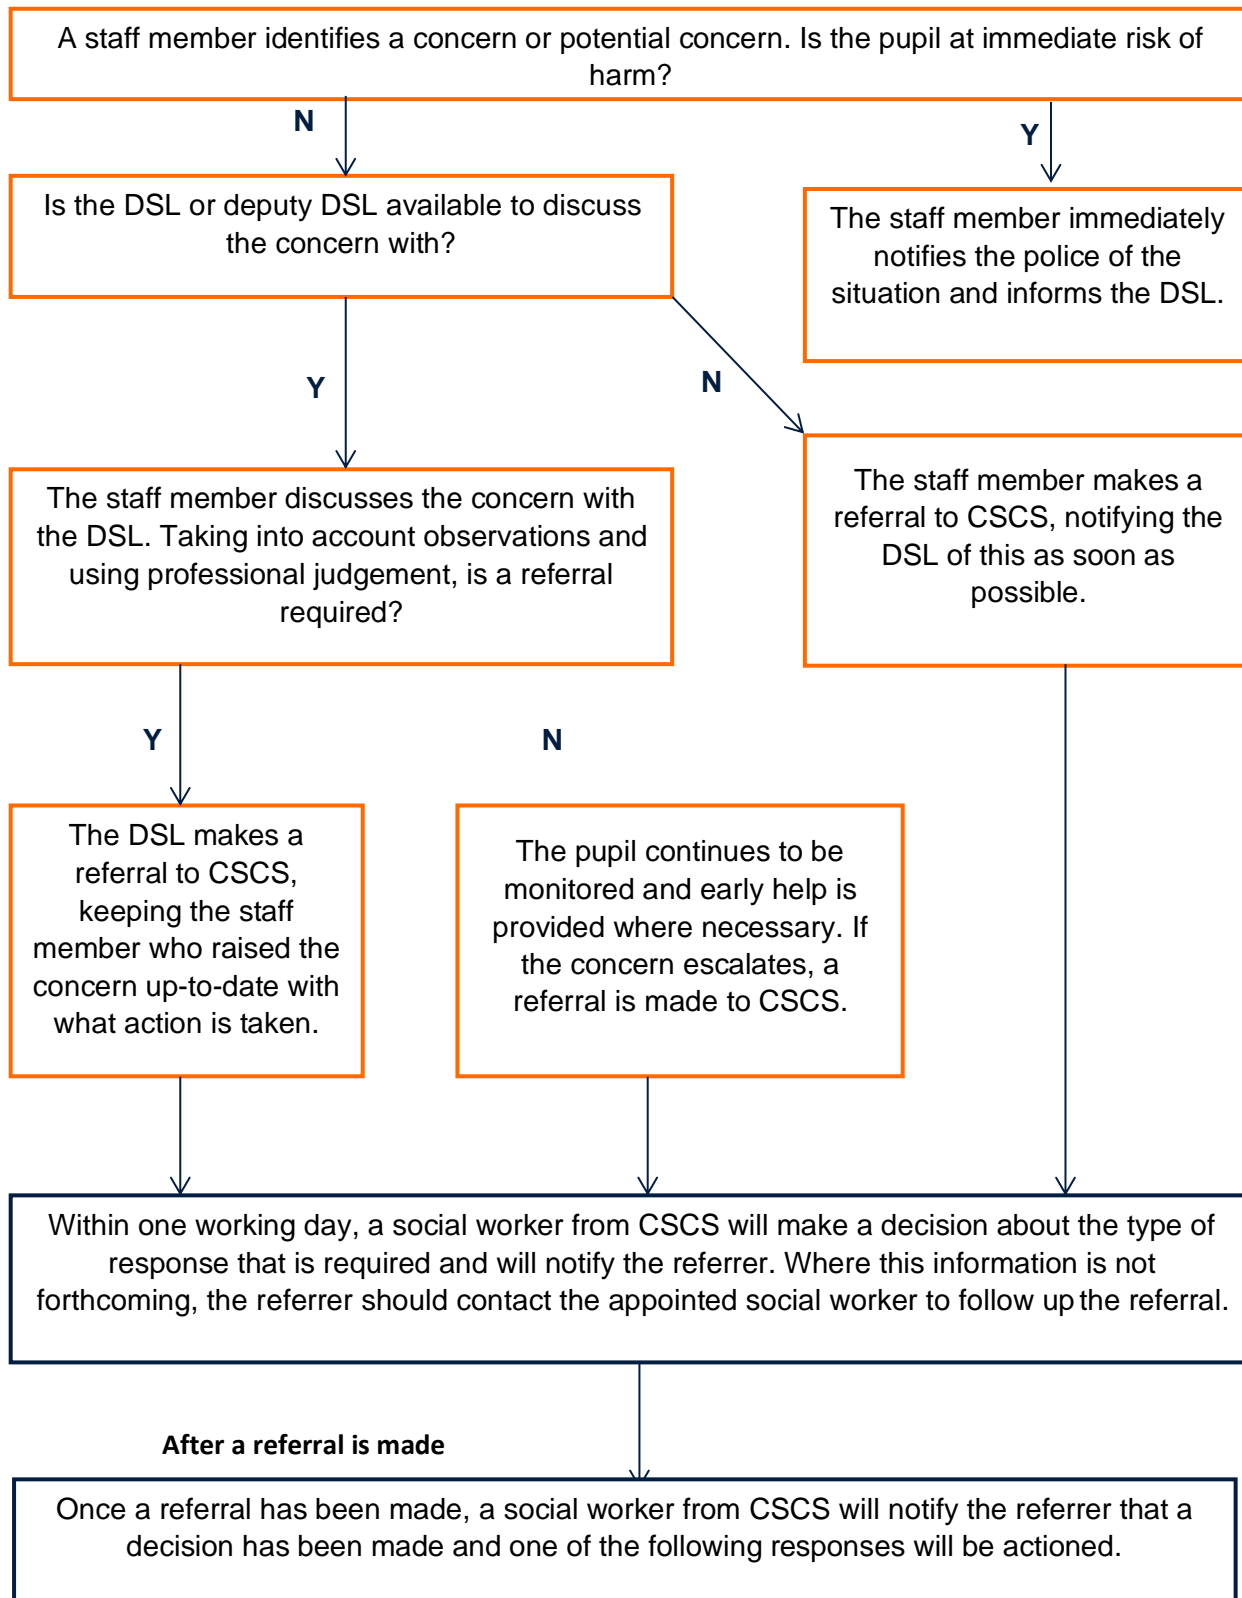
A staff member identifies a concern or potential concern. Is the pupil at immediate risk of harm?

N

Y

Is the DSL or deputy DSL available to discuss the concern with?

The staff member immediately notifies the police of the situation and informs the DSL.

Y

N

The staff member discusses the concern with the DSL. Taking into account observations and using professional judgement, is a referral required?

The staff member makes a referral to CSCS, notifying the DSL of this as soon as possible.

Y

N

The DSL makes a referral to CSCS, keeping the staff member who raised the concern up-to-date with what action is taken.

The pupil continues to be monitored and early help is provided where necessary. If the concern escalates, a referral is made to CSCS.

Within one working day, a social worker from CSCS will make a decision about the type of response that is required and will notify the referrer. Where this information is not forthcoming, the referrer should contact the appointed social worker to follow up the referral.

After a referral is made

Once a referral has been made, a social worker from CSCS will notify the referrer that a decision has been made and one of the following responses will be actioned.